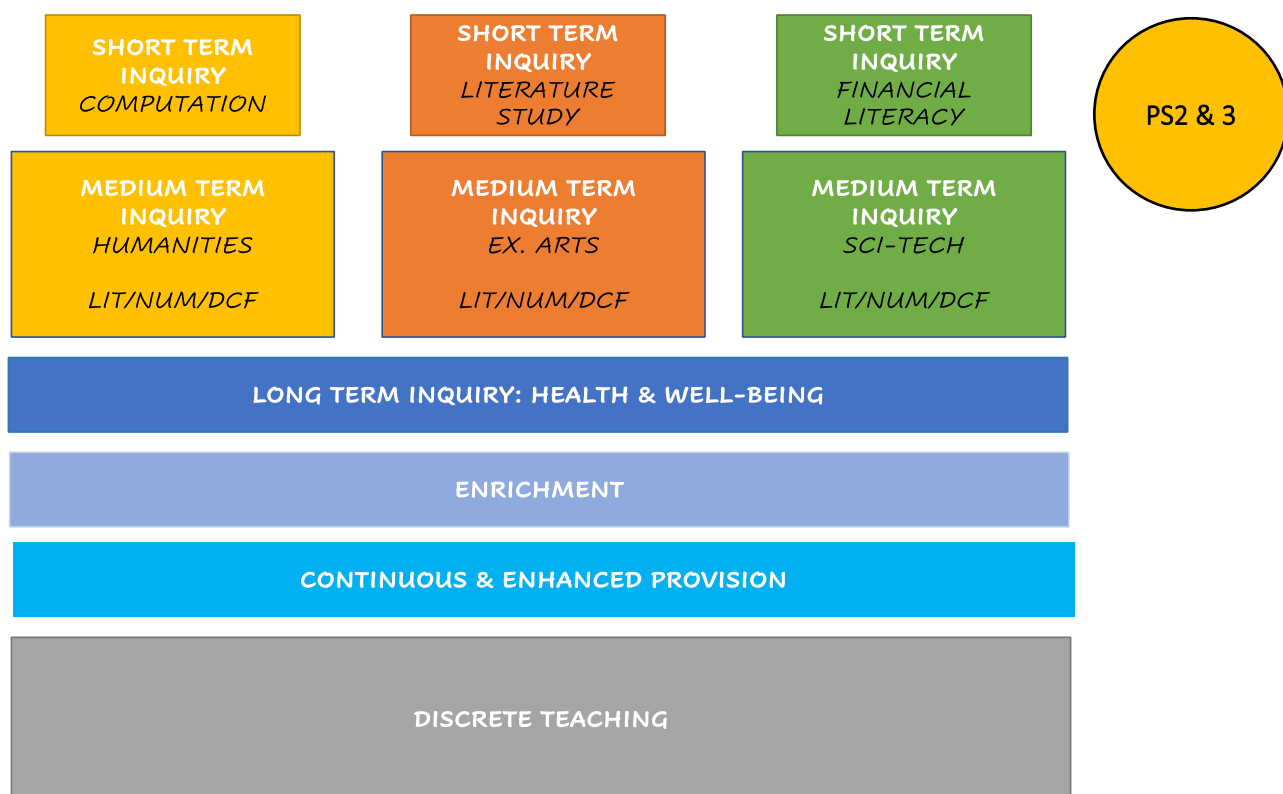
SHORT TERM INQUIRY
COMPUTATION

SHORT TERM INQUIRY
LITERATURE STUDY

SHORT TERM INQUIRY
FINANCIAL LITERACY

PS2 & 3

MEDIUM TERM INQUIRY
HUMANITIES

LIT/NUM/DCF

MEDIUM TERM INQUIRY
EX. ARTS

LIT/NUM/DCF

MEDIUM TERM INQUIRY
SCI-TECH

LIT/NUM/DCF

LONG TERM INQUIRY: HEALTH & WELL-BEING

ENRICHMENT

CONTINUOUS & ENHANCED PROVISION

DISCRETE TEACHING